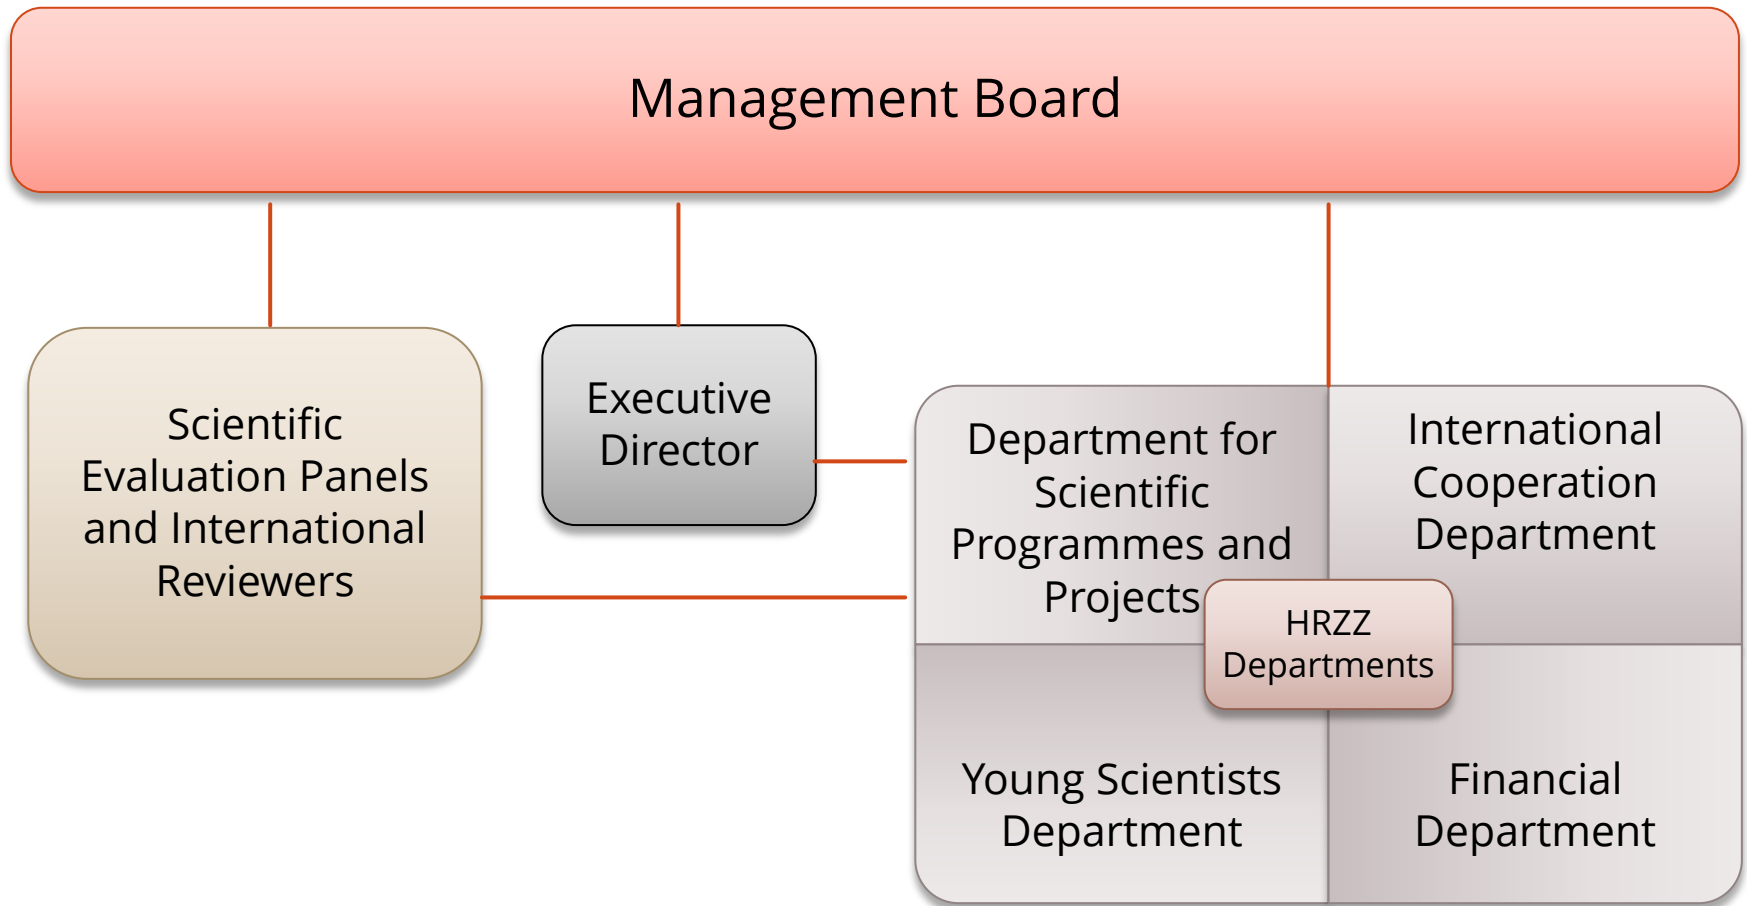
Management Board

Scientific Evaluation Panels and International Reviewers

Executive Director

Department for Scientific Programmes and Projects

International Cooperation Department

HRZZ Departments

Young Scientists Department

Financial Department